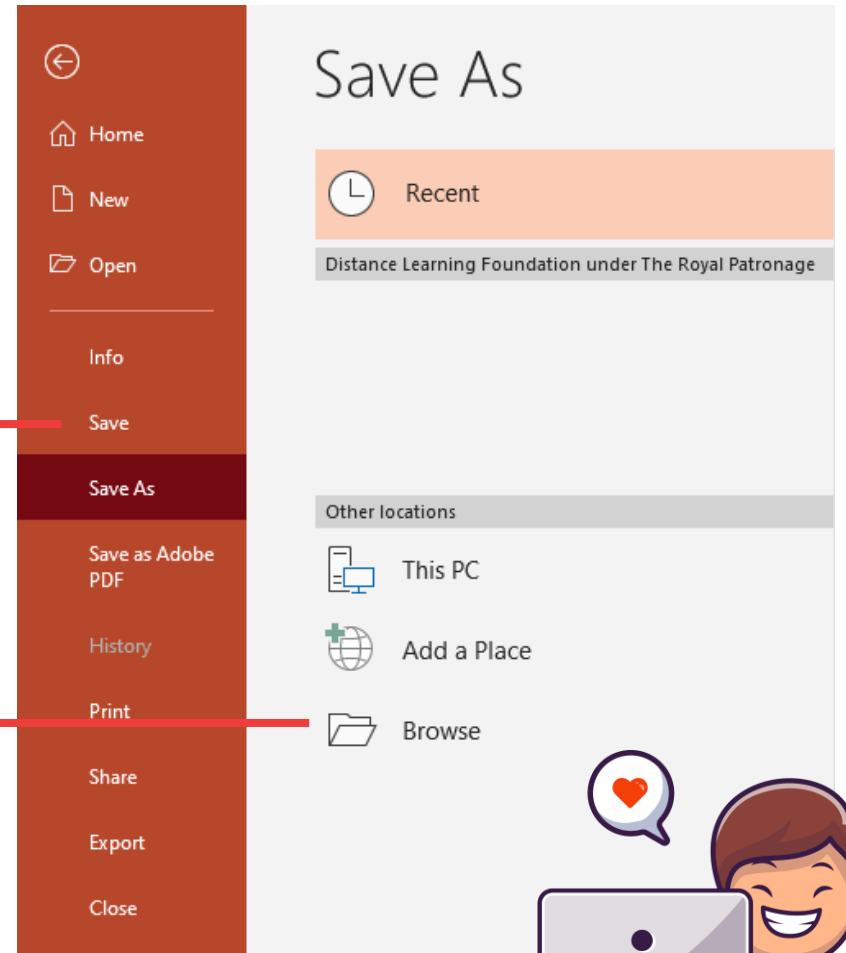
Home
New
Open
Info
Save
Save As
Save as Adobe PDF
History
Print
Share
Export
Close

Save As

Recent

Distance Learning Foundation under The Royal Patronage

Other locations

This PC

Add a Place

Browse